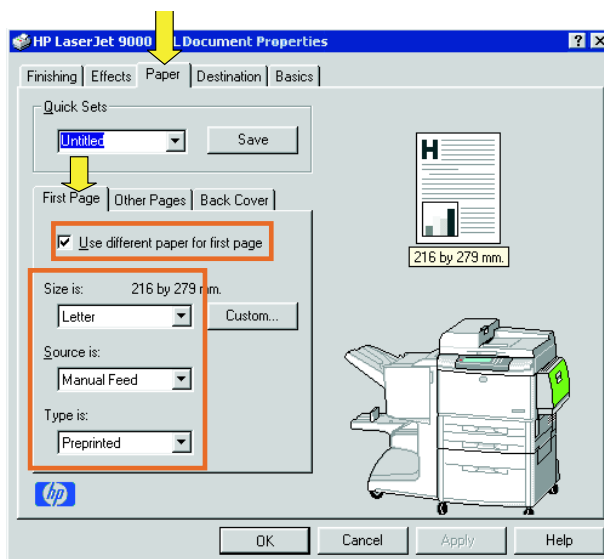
HP LaserJet 9000 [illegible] Document Properties

? X

Finishing | Effects | Paper | Destination | Basics

Quick Sets

Untitled

Save

First Page | Other Pages | Back Cover

Use different paper for first page

Size is: 216 by 279 mm.

Letter

Custom...

Source is:

Manual Feed

Type is:

Preprinted

H

216 by 279 mm.

hp

OK

Cancel

Apply

Help